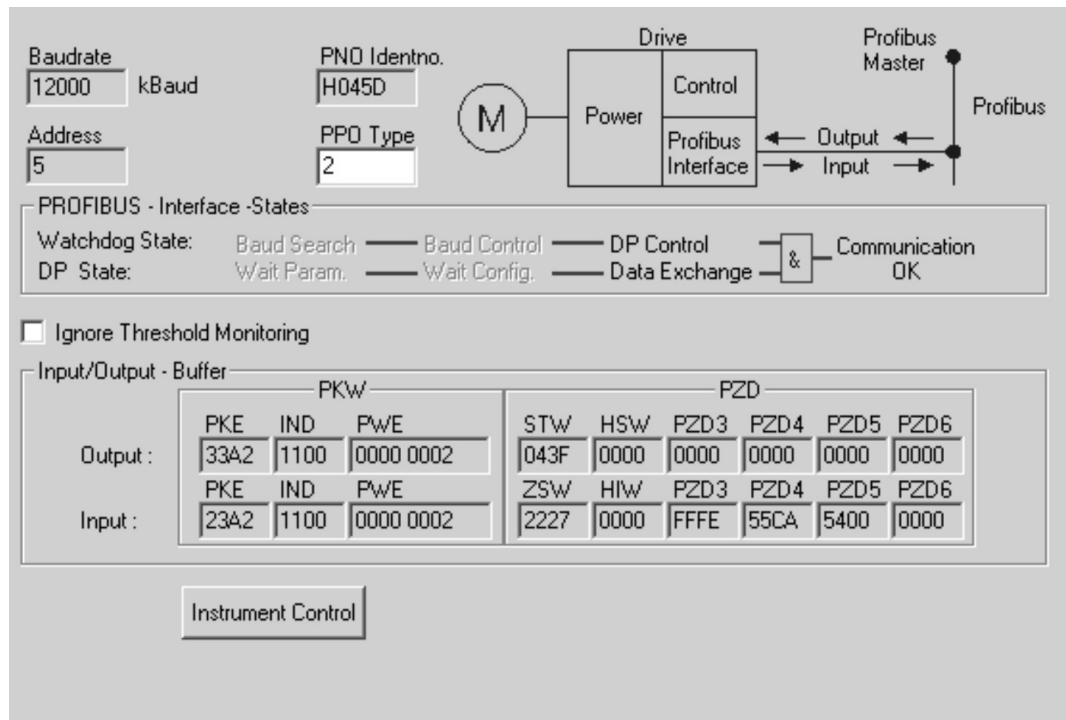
Baudrate
12000 kBaud

Address
5

PNO Identno.
H045D

PPO Type
2

M

Drive
Power
Control
Profibus Interface

Profibus Master

Profibus

Output
Input

PROFIBUS - Interface -States
Watchdog State: Baud Search Baud Control DP Control
DP State: Wait Param. Wait Config. Data Exchange
&
Communication OK

Ignore Threshold Monitoring

Input/Output - Buffer

| | PKW | | | PZD | | | | | |
|---|---|---|---|---|---|---|---|---|---|
| | PKE | IND | PWE | STW | HSW | PZD3 | PZD4 | PZD5 | PZD6 |
| Output : | 33A2 | 1100 | 0000 0002 | 043F | 0000 | 0000 | 0000 | 0000 | 0000 |
| | PKE | IND | PWE | ZSW | HIW | PZD3 | PZD4 | PZD5 | PZD6 |
| Input : | 23A2 | 1100 | 0000 0002 | 2227 | 0000 | FFFE | 55CA | 5400 | 0000 |

Instrument Control